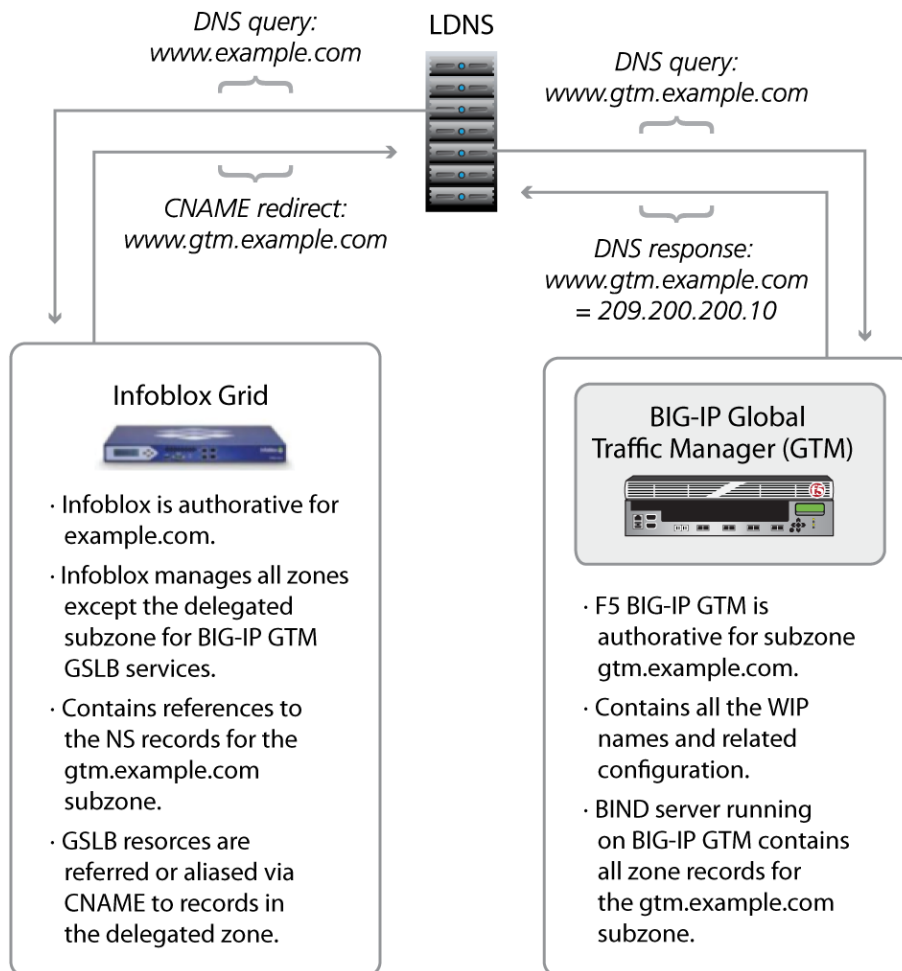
DNS query:
www.example.com

LDNS

DNS query:
www.gtm.example.com

CNAME redirect:
www.gtm.example.com

DNS response:
www.gtm.example.com
= 209.200.200.10

Infoblox Grid

· Infoblox is authorative for example.com.

· Infoblox manages all zones except the delegated subzone for BIG-IP GTM GSLB services.

· Contains references to the NS records for the gtm.example.com subzone.

· GSLB resorces are referred or aliased via CNAME to records in the delegated zone.

BIG-IP Global Traffic Manager (GTM)

· F5 BIG-IP GTM is authorative for subzone gtm.example.com.

· Contains all the WIP names and related configuration.

· BIND server running on BIG-IP GTM contains all zone records for the gtm.example.com subzone.